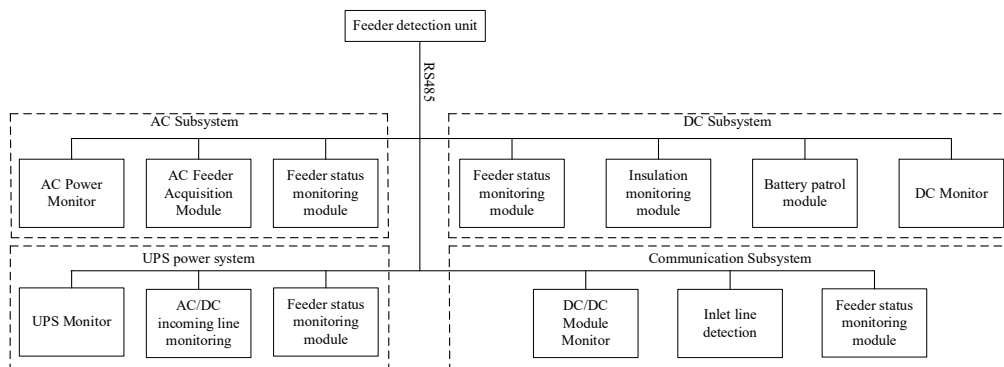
Feeder detection unit

RS485

AC Subsystem

AC Power Monitor

AC Feeder Acquisition Module

Feeder status monitoring module

DC Subsystem

Feeder status monitoring module

Insulation monitoring module

Battery patrol module

DC Monitor

UPS power system

UPS Monitor

AC/DC incoming line monitoring

Feeder status monitoring module

Communication Subsystem

DC/DC Module Monitor

Inlet line detection

Feeder status monitoring module